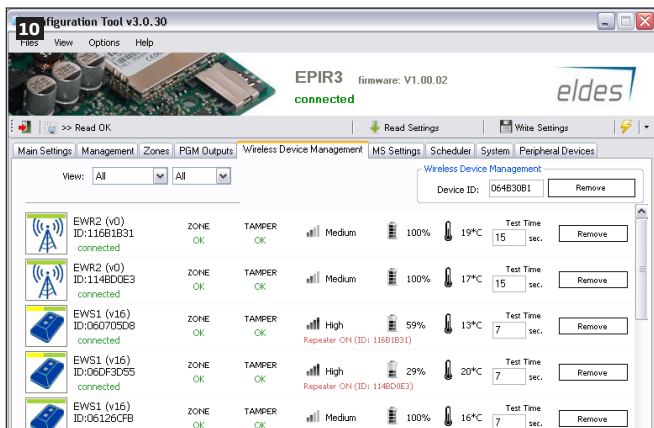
10
nfiguration Tool v3.0.30

Files View Options Help

EPIR3 firmware: V1.00.02
connected
eldes

>> Read OK
Read Settings
Write Settings

Main Settings | Management | Zones | PGM Outputs | Wireless Device Management | MS Settings | Scheduler | System | Peripheral Devices

View: All All

Wireless Device Management
Device ID: 064B30B1 Remove

EWR2 (v0)
ID:116B1B31
connected
ZONE OK
TAMPER OK
Medium
100%
19°C
Test Time 15 sec.
Remove

EWR2 (v0)
ID:114BD0E3
connected
ZONE OK
TAMPER OK
Medium
100%
17°C
Test Time 15 sec.
Remove

EWS1 (v16)
ID:060705D8
connected
ZONE OK
TAMPER OK
High
Repeater ON (ID: 116B1B31)
59%
13°C
Test Time 7 sec.
Remove

EWS1 (v16)
ID:06DF3D55
connected
ZONE OK
TAMPER OK
High
Repeater ON (ID: 114BD0E3)
29%
20°C
Test Time 7 sec.
Remove

EWS1 (v16)
ID:06126CFB
ZONE OK
TAMPER OK
Medium
100%
16°C
Test Time 7 sec.
Remove